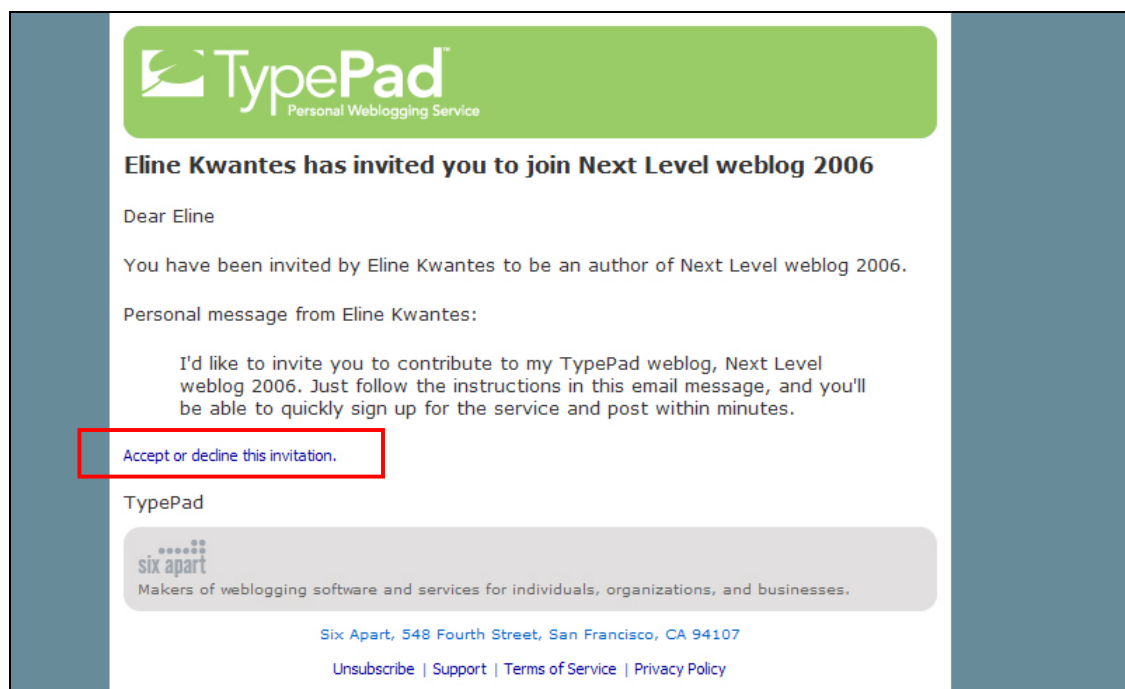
TypePad™
Personal Weblogging Service

Eline Kwantes has invited you to join Next Level weblog 2006

Dear Eline

You have been invited by Eline Kwantes to be an author of Next Level weblog 2006.

Personal message from Eline Kwantes:

I'd like to invite you to contribute to my TypePad weblog, Next Level weblog 2006. Just follow the instructions in this email message, and you'll be able to quickly sign up for the service and post within minutes.

Accept or decline this invitation.

TypePad

six apart
Makers of weblogging software and services for individuals, organizations, and businesses.

Six Apart, 548 Fourth Street, San Francisco, CA 94107

Unsubscribe | Support | Terms of Service | Privacy Policy